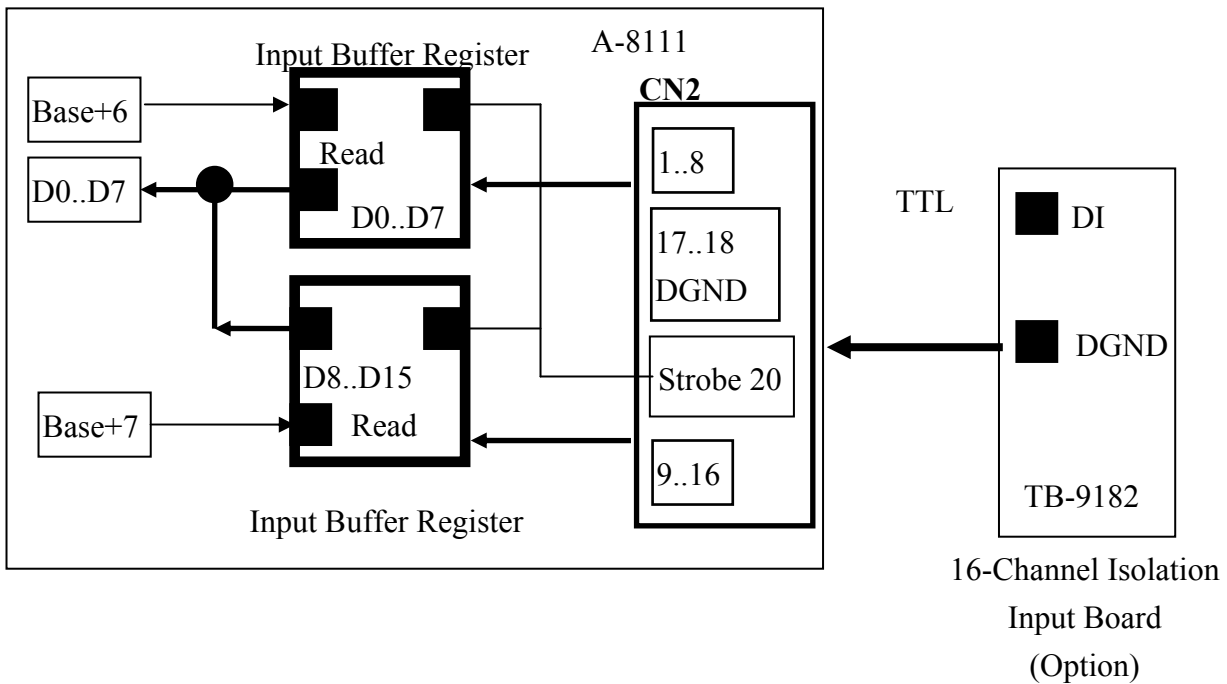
Input Buffer Register

A-8111

CN2

Base+6

Read

D0..D7

D0..D7

1..8

17..18
DGND

TTL

DI

DGND

D8..D15

Strobe 20

Base+7

Read

9..16

Input Buffer Register

TB-9182

16-Channel Isolation Input Board (Option)